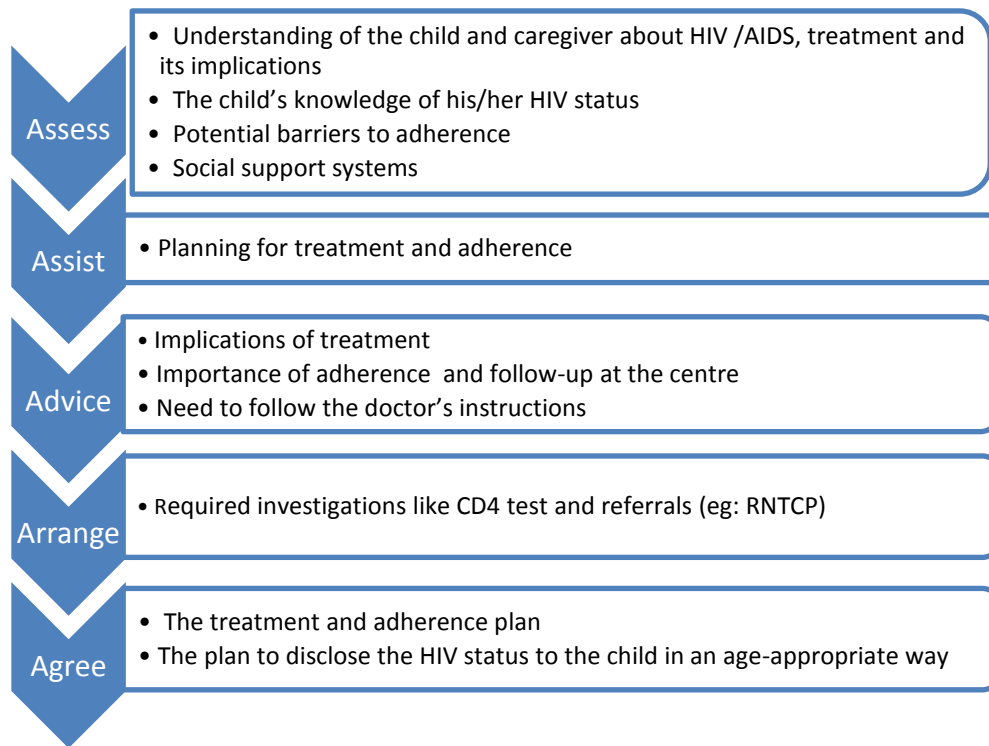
Assess

• Understanding of the child and caregiver about HIV /AIDS, treatment and its implications
• The child's knowledge of his/her HIV status
• Potential barriers to adherence
• Social support systems

Assist

• Planning for treatment and adherence

Advice

• Implications of treatment
• Importance of adherence and follow-up at the centre
• Need to follow the doctor's instructions

Arrange

• Required investigations like CD4 test and referrals (eg: RNTCP)

Agree

• The treatment and adherence plan
• The plan to disclose the HIV status to the child in an age-appropriate way